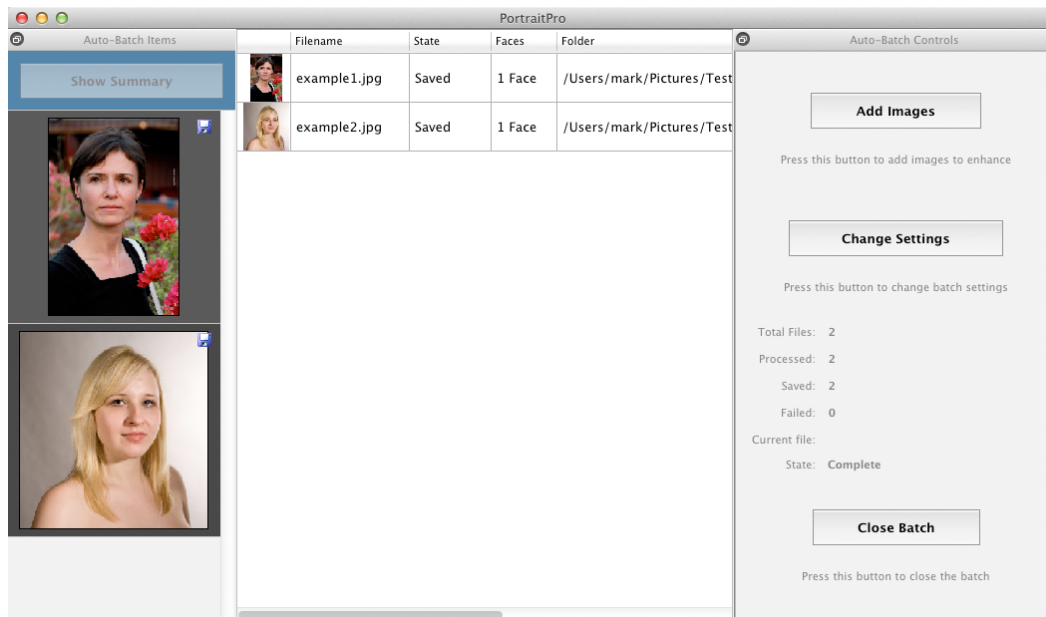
PortraitPro

Auto-Batch Items

Show Summary

| | Filename | State | Faces | Folder |
|---|---|---|---|---|
| | example1.jpg | Saved | 1 Face | /Users/mark/Pictures/Test |
| | example2.jpg | Saved | 1 Face | /Users/mark/Pictures/Test |

Auto-Batch Controls

Add Images

Press this button to add images to enhance

Change Settings

Press this button to change batch settings

Total Files: 2

Processed: 2

Saved: 2

Failed: 0

Current file:

State: Complete

Close Batch

Press this button to close the batch